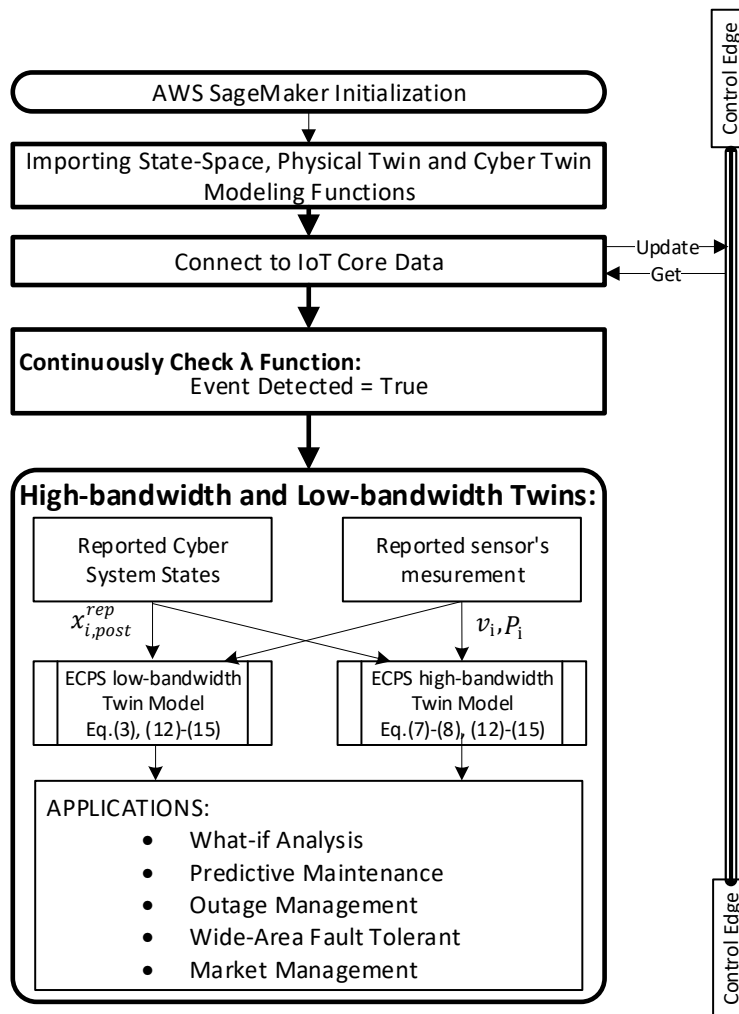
Control Edge

AWS SageMaker Initialization

Importing State-Space, Physical Twin and Cyber Twin Modeling Functions

Connect to IoT Core Data

Update

Get

**Continuously Check λ Function:**
Event Detected = True

**High-bandwidth and Low-bandwidth Twins:**

Reported Cyber System States

Reported sensor's mesurement

$x_{i,post}^{rep}$

$v_i, P_i$

ECPS low-bandwidth Twin Model Eq.(3), (12)-(15)

ECPS high-bandwidth Twin Model Eq.(7)-(8), (12)-(15)

APPLICATIONS:
- What-if Analysis
- Predictive Maintenance
- Outage Management
- Wide-Area Fault Tolerant
- Market Management

Control Edge